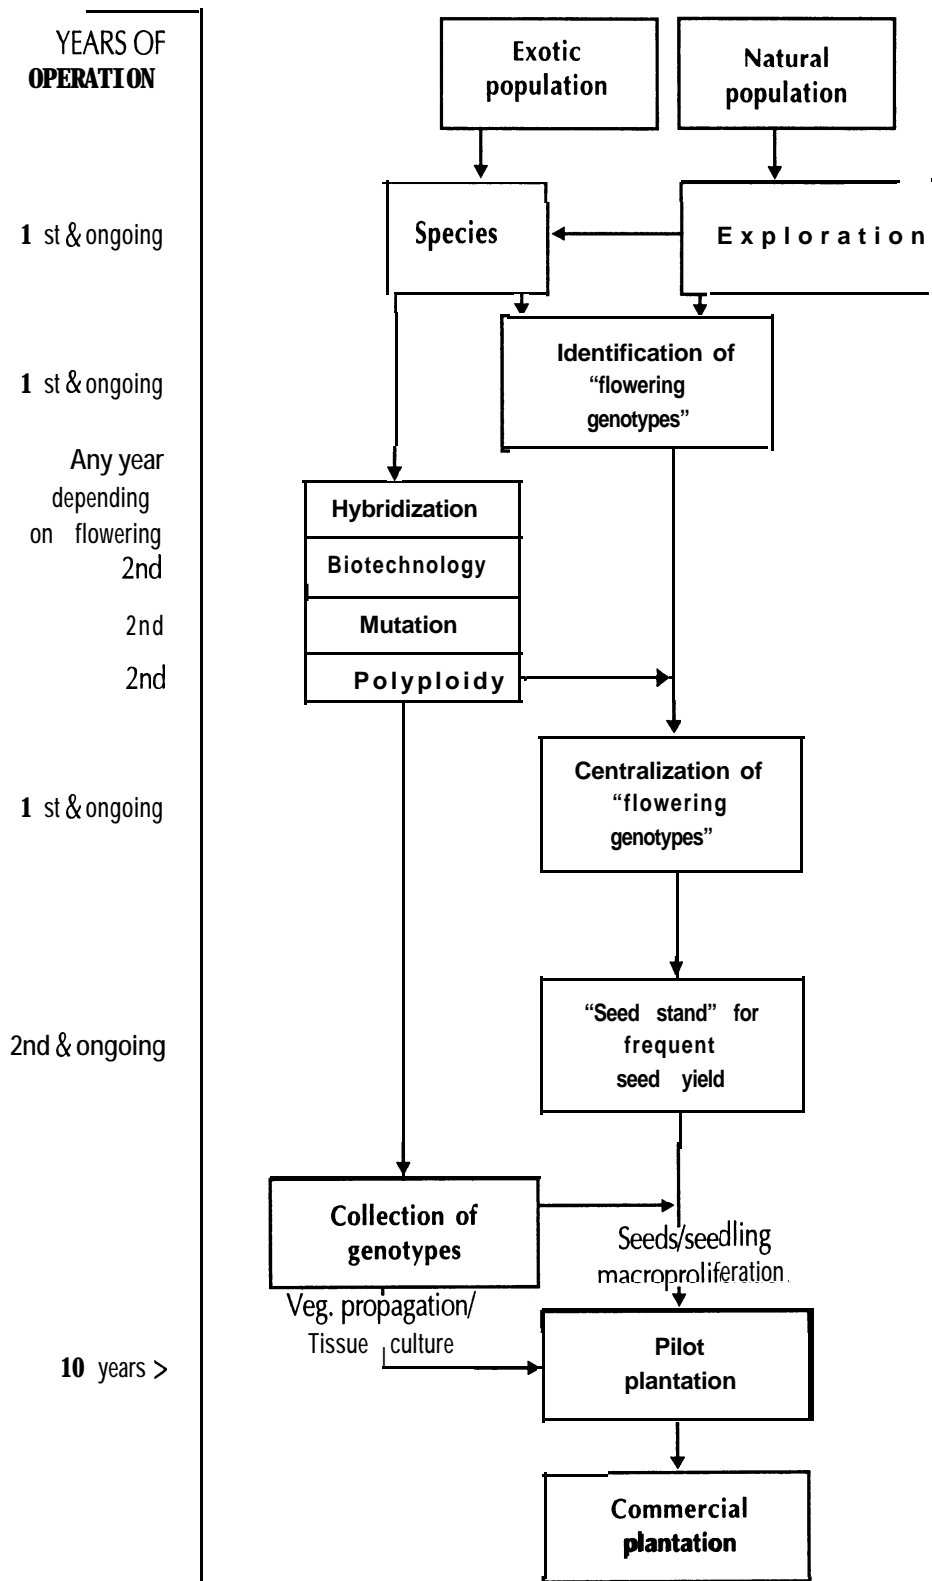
YEARS OF OPERATION

Exotic population

Natural population

1 st & ongoing

Species

Exploration

1 st & ongoing

Identification of "flowering genotypes"

Any year depending on flowering

2nd

2nd

2nd

Hybridization

Biotechnology

Mutation

Polyploidy

1 st & ongoing

Centralization of "flowering genotypes"

2nd & ongoing

"Seed stand" for frequent seed yield

Collection of genotypes

Seeds/seedling macroproliferation.

Veg. propagation/ Tissue culture

10 years >

Pilot plantation

Commercial plantation